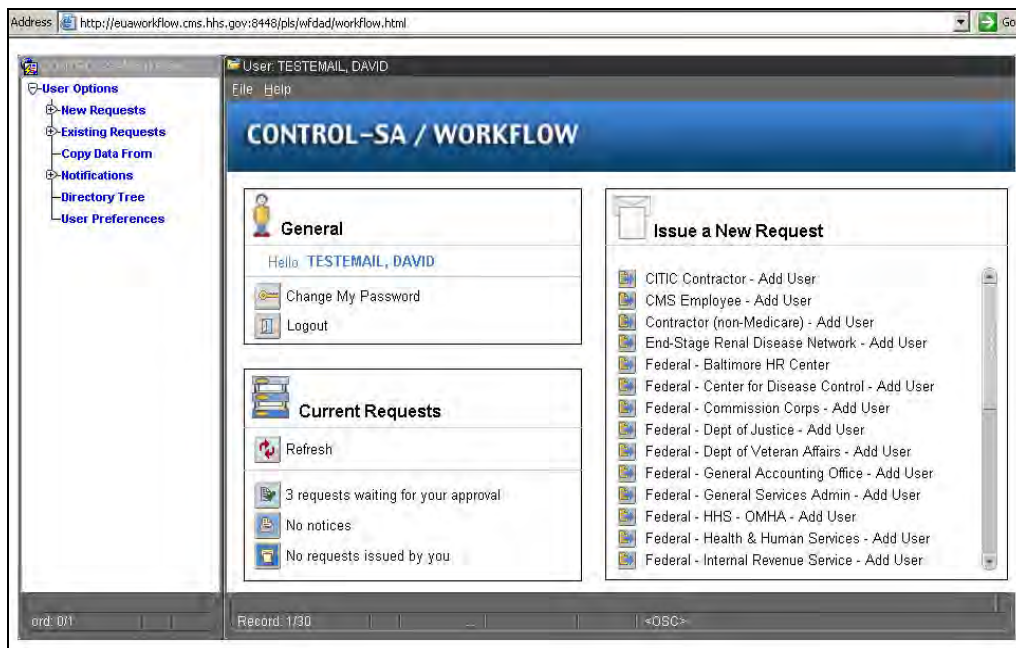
Address http://euaworkflow.cms.hhs.gov:8448/pls/wfdad/workflow.html Go

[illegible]

User Options
New Requests
Existing Requests
Copy Data From
Notifications
Directory Tree
User Preferences

User: TESTEMAIL, DAVID

File Help

CONTROL-SA / WORKFLOW

General

Hello TESTEMAIL, DAVID

Change My Password

Logout

Current Requests

Refresh

3 requests waiting for your approval

No notices

No requests issued by you

Issue a New Request

CITIC Contractor - Add User
CMS Employee - Add User
Contractor (non-Medicare) - Add User
End-Stage Renal Disease Network - Add User
Federal - Baltimore HR Center
Federal - Center for Disease Control - Add User
Federal - Commission Corps - Add User
Federal - Dept of Justice - Add User
Federal - Dept of Veteran Affairs - Add User
Federal - General Accounting Office - Add User
Federal - General Services Admin - Add User
Federal - HHS - OMHA - Add User
Federal - Health & Human Services - Add User
Federal - Internal Revenue Service - Add User

ord: 0/1

Record: 1/30

<OSC>